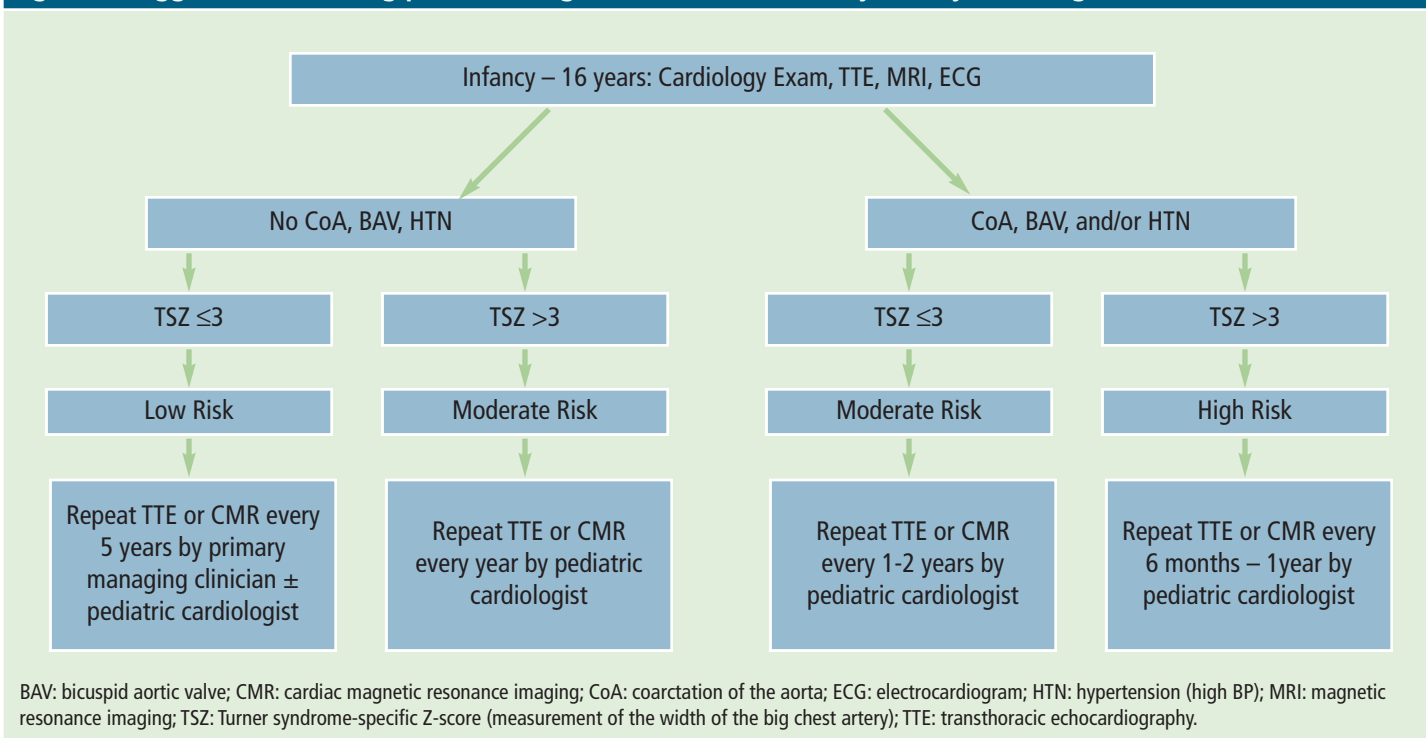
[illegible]

Infancy – 16 years: Cardiology Exam, TTE, MRI, ECG

No CoA, BAV, HTN

CoA, BAV, and/or HTN

TSZ $\leq$3

TSZ >3

TSZ $\leq$3

TSZ >3

Low Risk

Moderate Risk

Moderate Risk

High Risk

Repeat TTE or CMR every 5 years by primary managing clinician ± pediatric cardiologist

Repeat TTE or CMR every year by pediatric cardiologist

Repeat TTE or CMR every 1-2 years by pediatric cardiologist

Repeat TTE or CMR every 6 months – 1year by pediatric cardiologist

BAV: bicuspid aortic valve; CMR: cardiac magnetic resonance imaging; CoA: coarctation of the aorta; ECG: electrocardiogram; HTN: hypertension (high BP); MRI: magnetic resonance imaging; TSZ: Turner syndrome-specific Z-score (measurement of the width of the big chest artery); TTE: transthoracic echocardiography.